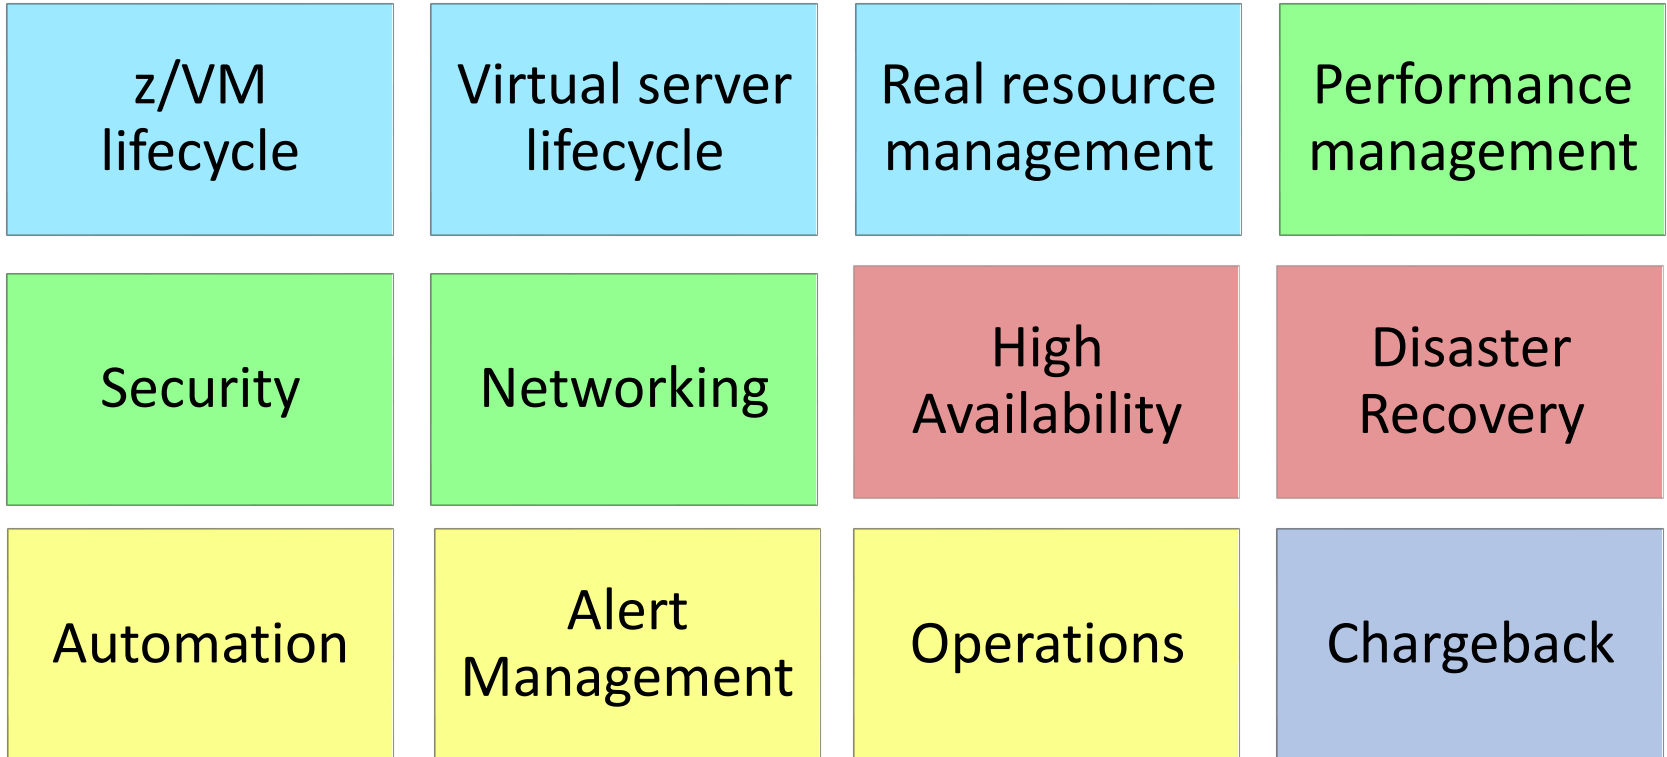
z/VM lifecycle

Virtual server lifecycle

Real resource management

Performance management

Security

Networking

High Availability

Disaster Recovery

Automation

Alert Management

Operations

Chargeback